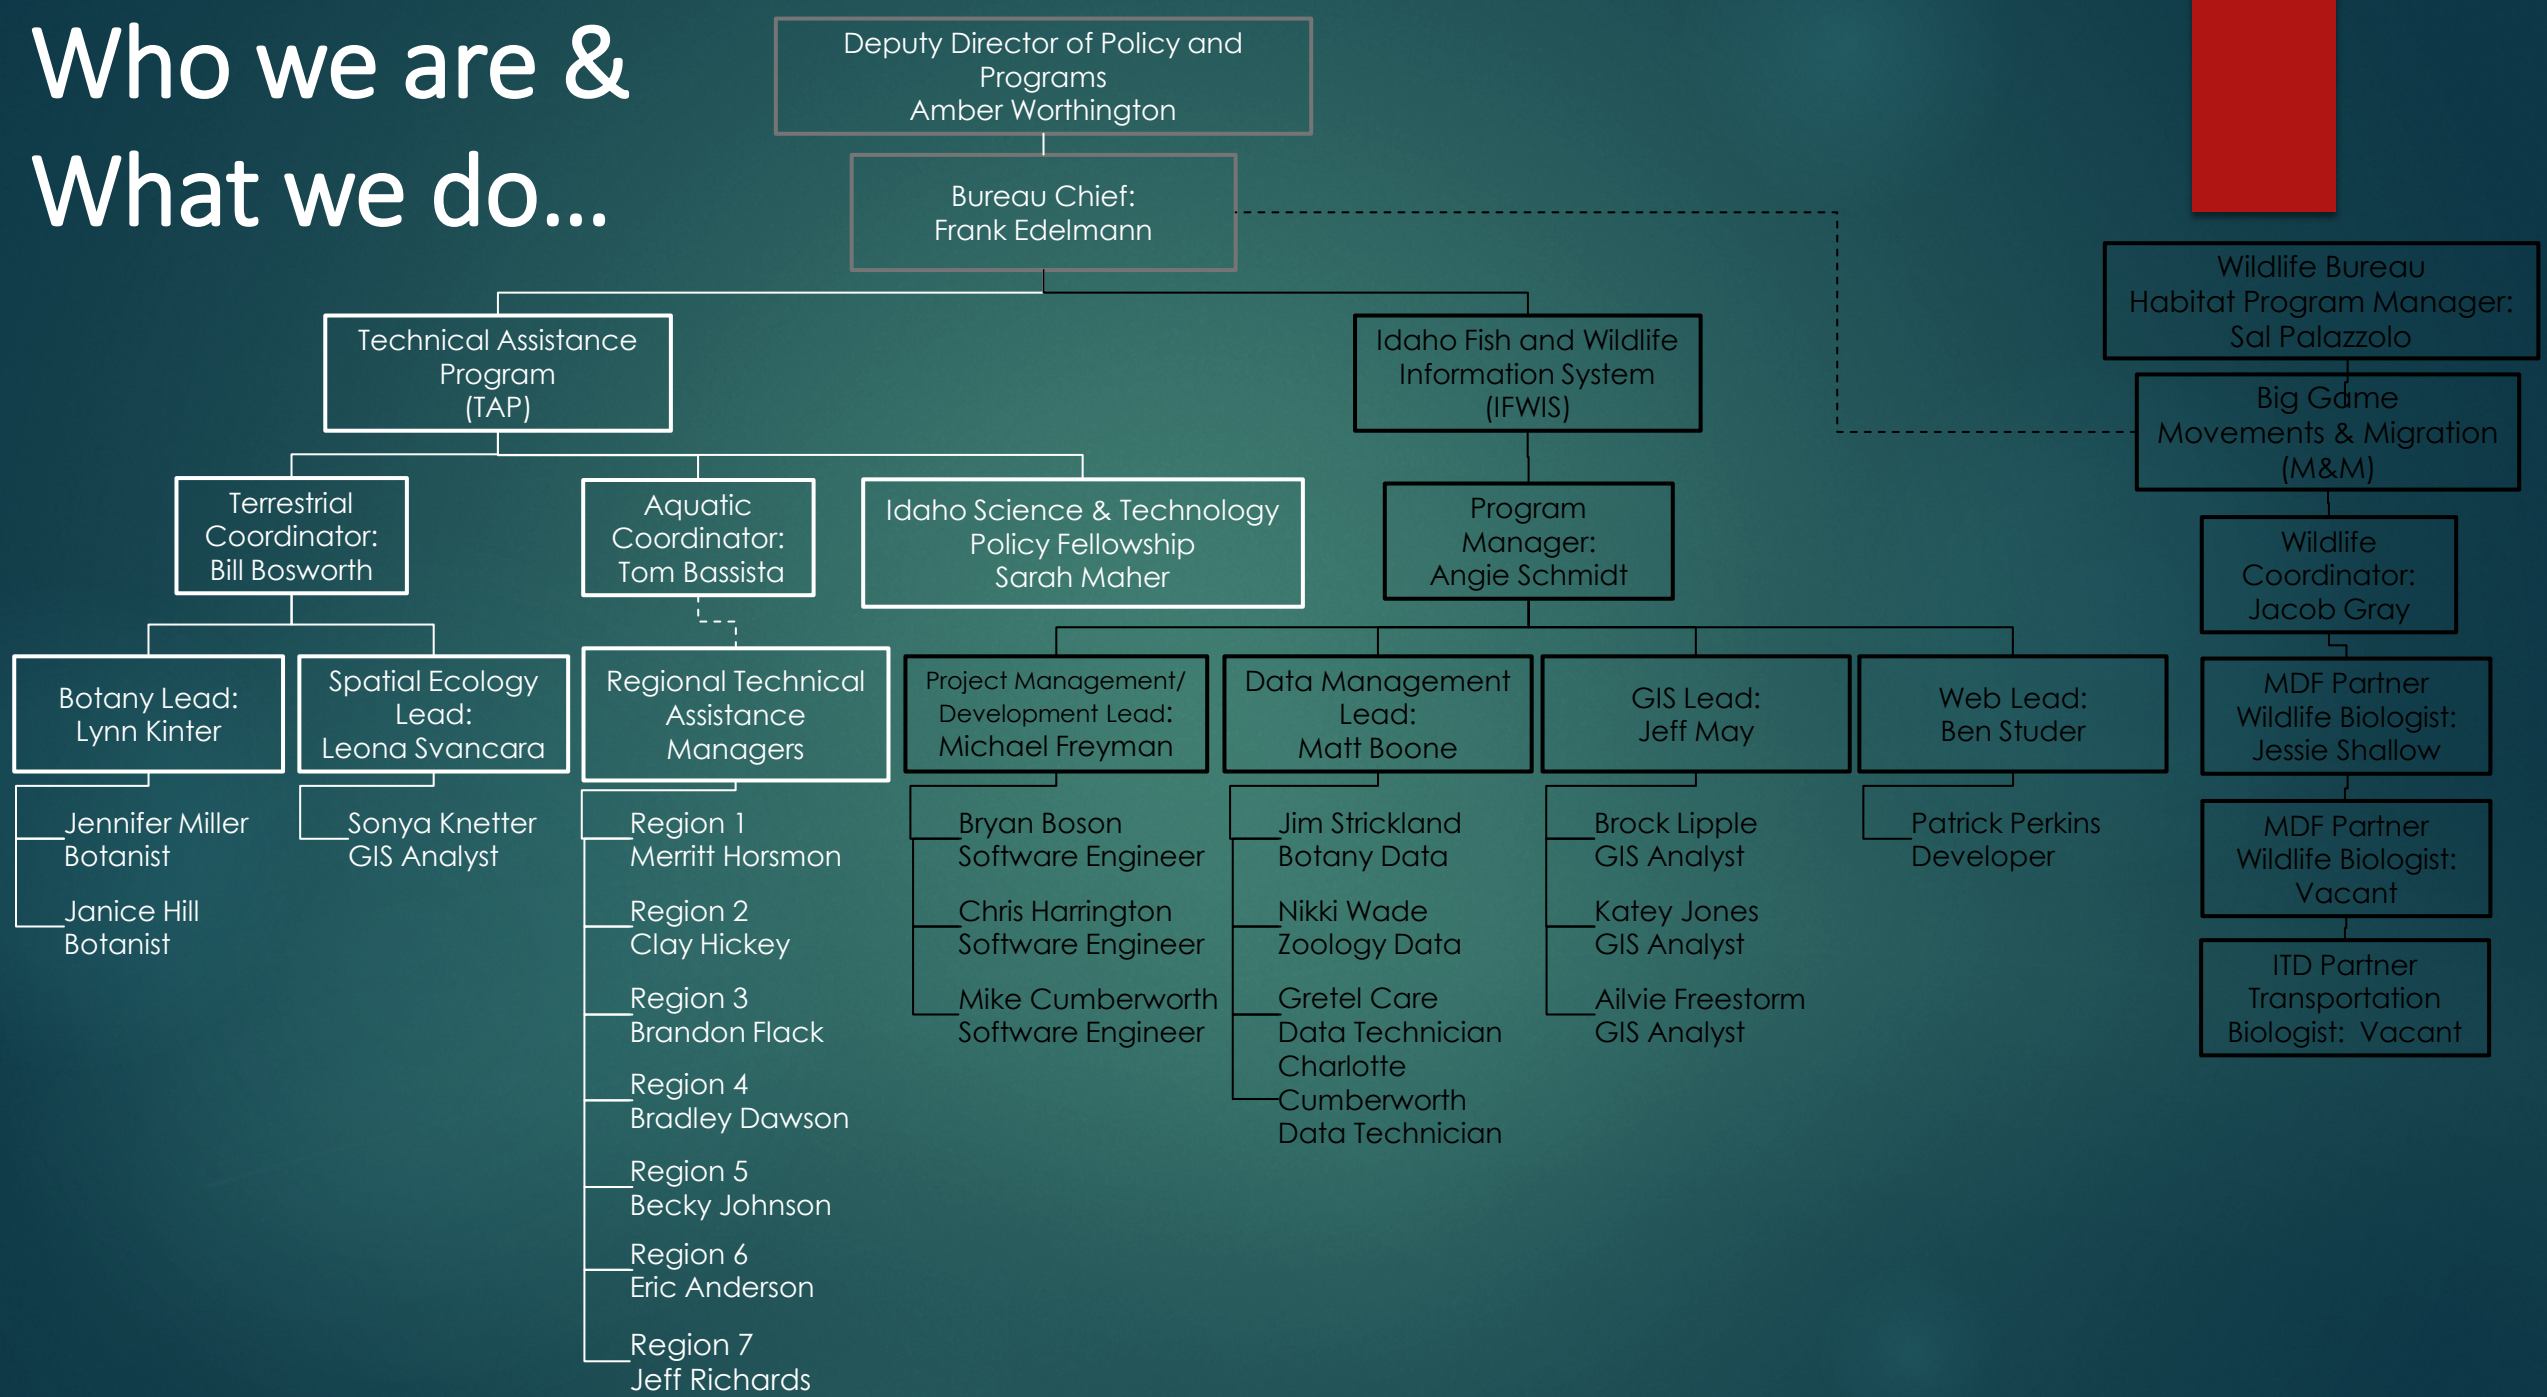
Who we are &
What we do…

Deputy Director of Policy and Programs
Amber Worthington

Bureau Chief:
Frank Edelmann

Technical Assistance Program
(TAP)

Terrestrial Coordinator:
Bill Bosworth

Botany Lead:
Lynn Kinter

Jennifer Miller
Botanist

Janice Hill
Botanist

Spatial Ecology Lead:
Leona Svancara

Sonya Knetter
GIS Analyst

Aquatic Coordinator:
Tom Bassista

Regional Technical Assistance Managers

Region 1
Merritt Horsmon

Region 2
Clay Hickey

Region 3
Brandon Flack

Region 4
Bradley Dawson

Region 5
Becky Johnson

Region 6
Eric Anderson

Region 7
Jeff Richards

Idaho Science & Technology Policy Fellowship
Sarah Maher

Idaho Fish and Wildlife Information System
(IFWIS)

Program Manager:
Angie Schmidt

Project Management/ Development Lead:
Michael Freyman

Bryan Boson
Software Engineer

Chris Harrington
Software Engineer

Mike Cumberworth
Software Engineer

Data Management Lead:
Matt Boone

Jim Strickland
Botany Data

Nikki Wade
Zoology Data

Gretel Care
Data Technician

Charlotte Cumberworth
Data Technician

GIS Lead:
Jeff May

Brock Lipple
GIS Analyst

Katey Jones
GIS Analyst

Ailvie Freestorm
GIS Analyst

Web Lead:
Ben Studer

Patrick Perkins
Developer

Wildlife Bureau
Habitat Program Manager:
Sal Palazzolo

Big Game Movements & Migration
(M&M)

Wildlife Coordinator:
Jacob Gray

MDF Partner
Wildlife Biologist:
Jessie Shallow

MDF Partner
Wildlife Biologist:
Vacant

ITD Partner
Transportation Biologist: Vacant